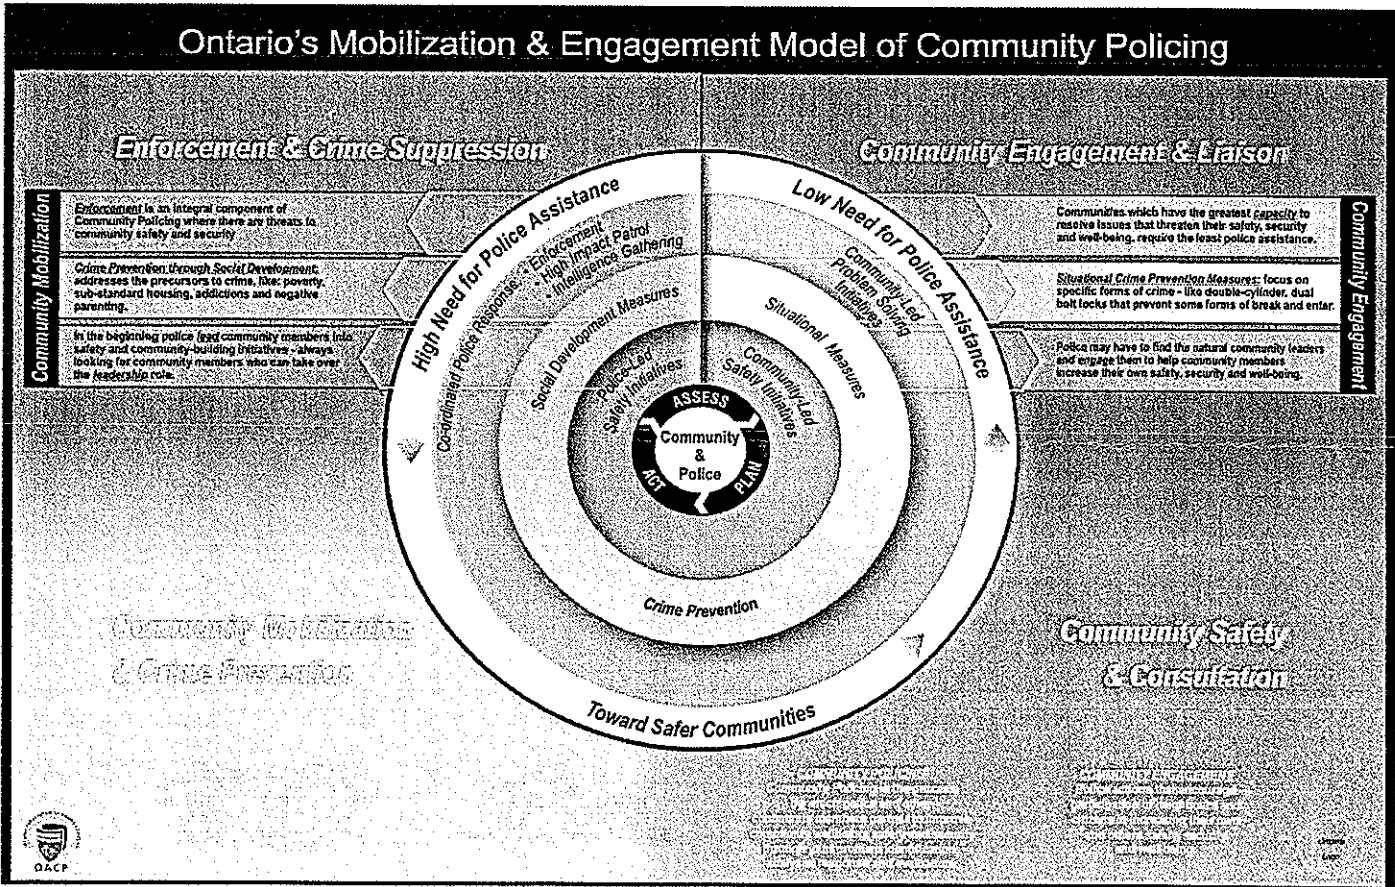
Ontario's Mobilization & Engagement Model of Community Policing

Enforcement & Crime Suppression

Community Engagement & Liaison

Community Mobilization

Enforcement is an integral component of Community Policing where there are threats to community safety and security.

Crime Prevention through Social Development: addresses the precursors to crime, like: poverty, sub-standard housing, addictions and negative parenting.

In the beginning police lead community members into safety and community-building initiatives - always looking for community members who can take over the leadership role.

Community Engagement

Communities which have the greatest capacity to resolve issues that threaten their safety, security and well-being, require the least police assistance.

Situational Crime Prevention Measures: focus on specific forms of crime - like double-cylinder, dual bolt locks that prevent some forms of break and enter.

Police may have to find the natural community leaders and engage them to help community members increase their own safety, security and well-being.

High Need for Police Assistance

Low Need for Police Assistance

Coordinated Police Response: • Enforcement • High Impact Patrol • Intelligence Gathering

Community-Led Problem Solving Initiatives

Social Development Measures

Situational Measures

Police-Led Safety Initiatives

Community-Led Safety Initiatives

ASSESS

Community & Police

ACT

PLAN

Crime Prevention

Toward Safer Communities

Community Mobilization & Crime Prevention

Community Safety & Consultation

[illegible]

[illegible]

OACP